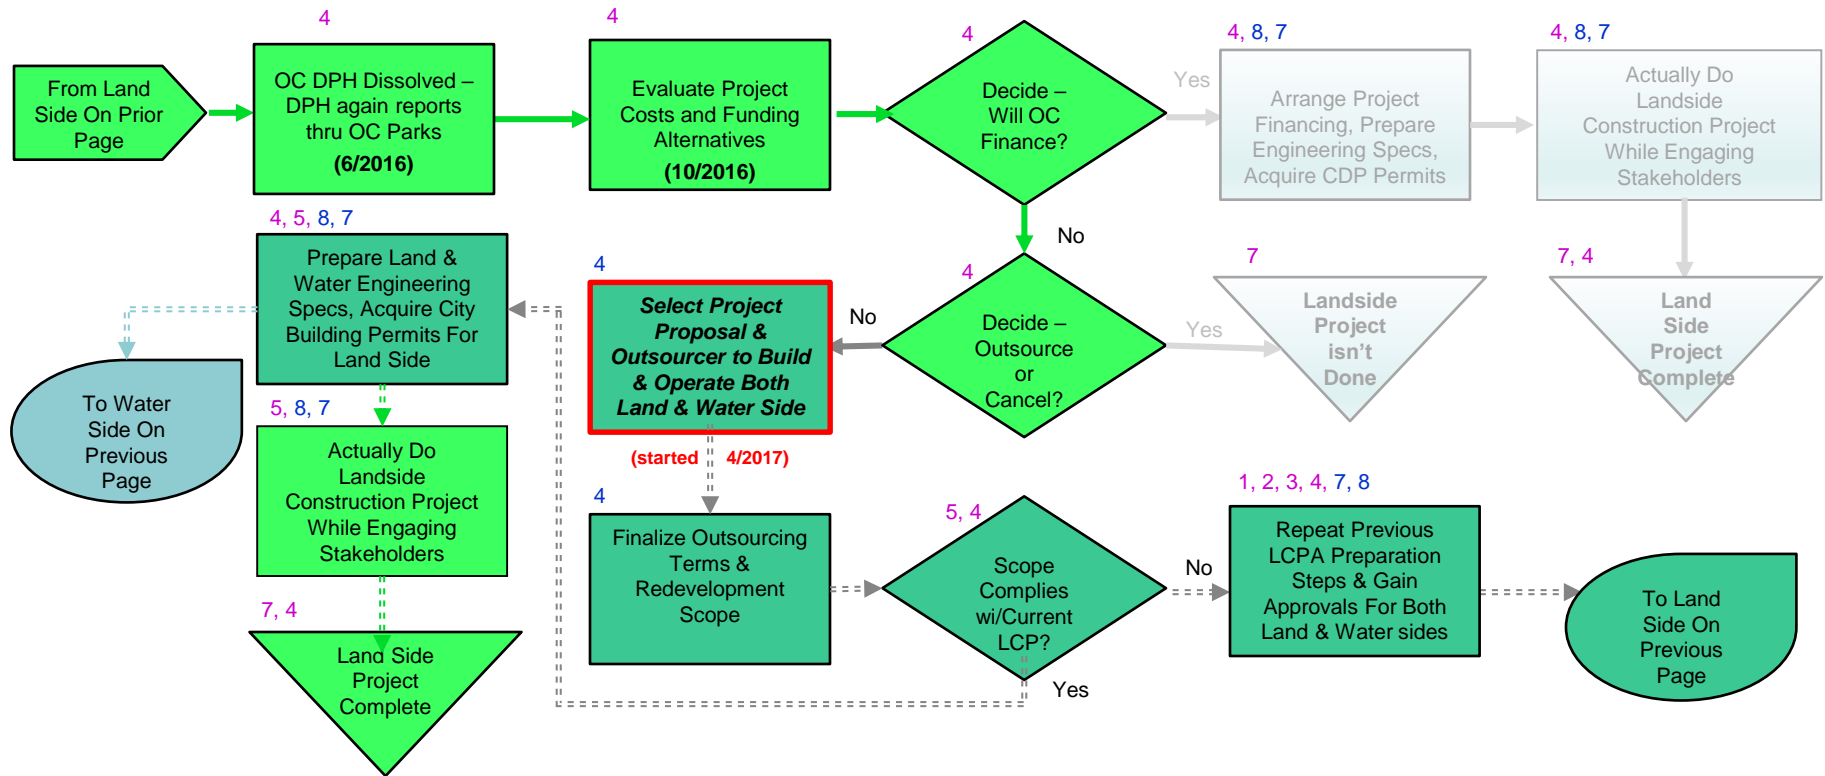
From Land Side On Prior Page

4

OC DPH Dissolved – DPH again reports thru OC Parks

(6/2016)

4

Evaluate Project Costs and Funding Alternatives

(10/2016)

4

Decide – Will OC Finance?

Yes

4, 8, 7

Arrange Project Financing, Prepare Engineering Specs, Acquire CDP Permits

4, 8, 7

Actually Do Landside Construction Project While Engaging Stakeholders

No

4, 5, 8, 7

Prepare Land & Water Engineering Specs, Acquire City Building Permits For Land Side

To Water Side On Previous Page

4

Select Project Proposal & Outsourcer to Build & Operate Both Land & Water Side

(started 4/2017)

No

4

Decide – Outsource or Cancel?

Yes

7

Landside Project isn't Done

7, 4

Land Side Project Complete

5, 8, 7

Actually Do Landside Construction Project While Engaging Stakeholders

7, 4

Land Side Project Complete

4

Finalize Outsourcing Terms & Redevelopment Scope

5, 4

Scope Complies wi/Current LCP?

Yes

No

1, 2, 3, 4, 7, 8

Repeat Previous LCPA Preparation Steps & Gain Approvals For Both Land & Water sides

To Land Side On Previous Page